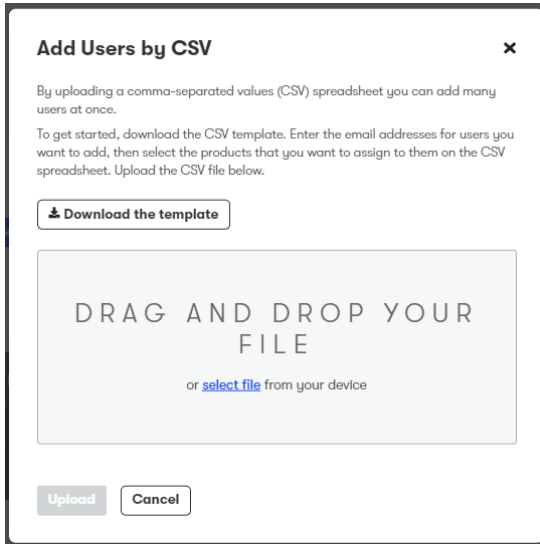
Add Users by CSV

×

By uploading a comma-separated values (CSV) spreadsheet you can add many users at once.

To get started, download the CSV template. Enter the email addresses for users you want to add, then select the products that you want to assign to them on the CSV spreadsheet. Upload the CSV file below.

Download the template

DRAG AND DROP YOUR FILE

or select file from your device

Upload

Cancel